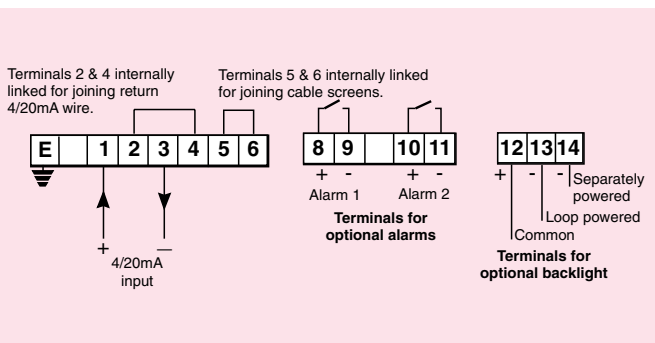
Terminals 2 & 4 internally linked for joining return 4/20mA wire.

Terminals 5 & 6 internally linked for joining cable screens.

| E | | 1 | 2 | 3 | 4 | 5 | 6 |
|---|---|---|---|---|---|---|---|

+
—
4/20mA input

| 8 | 9 | | 10 | 11 |
|---|---|---|---|---|

+ -
Alarm 1

+ -
Alarm 2

**Terminals for optional alarms**

| 12 | 13 | 14 |
|---|---|---|

+ - -

Separately powered
Loop powered
Common

**Terminals for optional backlight**